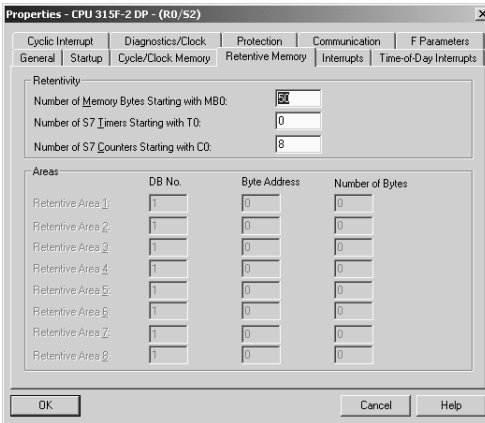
Properties - CPU 315F-2 DP - (R0/S2)

Cyclic Interrupt | Diagnostics/Clock | Protection | Communication | F Parameters
General | Startup | Cycle/Clock Memory | Retentive Memory | Interrupts | Time-of-Day Interrupts

Retentivity
Number of Memory Bytes Starting with MB0: 50
Number of S7 Timers Starting with T0: 0
Number of S7 Counters Starting with C0: 8

Areas

| | DB No. | Byte Address | Number of Bytes |
|---|---|---|---|
| Retentive Area 1: | 1 | 0 | 0 |
| Retentive Area 2: | 1 | 0 | 0 |
| Retentive Area 3: | 1 | 0 | 0 |
| Retentive Area 4: | 1 | 0 | 0 |
| Retentive Area 5: | 1 | 0 | 0 |
| Retentive Area 6: | 1 | 0 | 0 |
| Retentive Area 7: | 1 | 0 | 0 |
| Retentive Area 8: | 1 | 0 | 0 |

OK | Cancel | Help